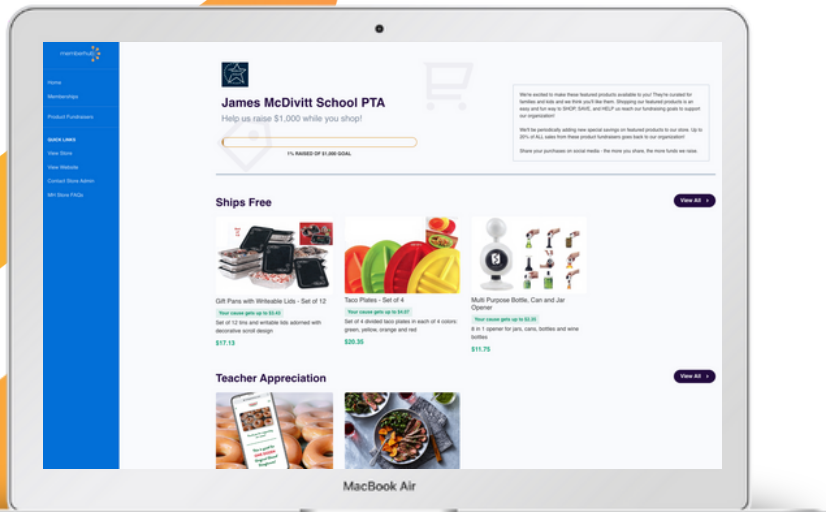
memberhub

Home
Memberships
Product Fundraisers
QUICK LINKS
View Store
View Website
Contact Store Admin
MH Store FAQs

James McDivitt School PTA
Help us raise $1,000 while you shop!

1% RAISED OF $1,000 GOAL

We're excited to make these featured products available to you! They're curated for families and kids and we think you'll like them. Shopping our featured products is an easy and fun way to SHOP, SAVE, and HELP us reach our fundraising goals to support our organization!

We'll be periodically adding new special savings on featured products to our store. Up to 20% of ALL sales from these product fundraisers goes back to our organization!

Share your purchases on social media - the more you share, the more funds we raise.

Ships Free
View All

Gift Pans with Writeable Lids - Set of 12
Your cause gets up to $3.42
Set of 12 tins and writable lids adorned with decorative scroll design
$17.13

Taco Plates - Set of 4
Your cause gets up to $4.07
Set of 4 divided taco plates in each of 4 colors: green, yellow, orange and red
$20.35

Multi Purpose Bottle, Can and Jar Opener
Your cause gets up to $2.35
8 in 1 opener for jars, cans, bottles and wine bottles
$11.75

Teacher Appreciation
View All

MacBook Air